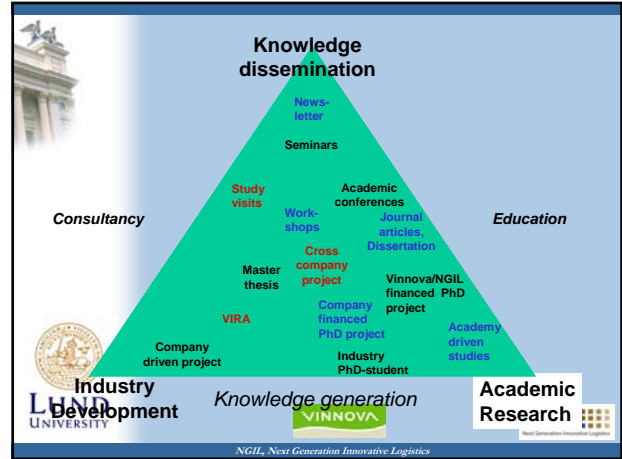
Knowledge dissemination

Newsletter

Seminars

Study visits

Academic conferences

Consultancy

Workshops

Journal articles, Dissertation

Education

Cross company project

Master thesis

Vinnova/NGIL financed PhD project

Company financed PhD project

VIRA

Academy driven studies

Company driven project

Industry PhD-student

Industry Development

Knowledge generation

Academic Research

LUND UNIVERSITY

VINNOVA

Next Generation Innovative Logistics

NGIL, Next Generation Innovative Logistics